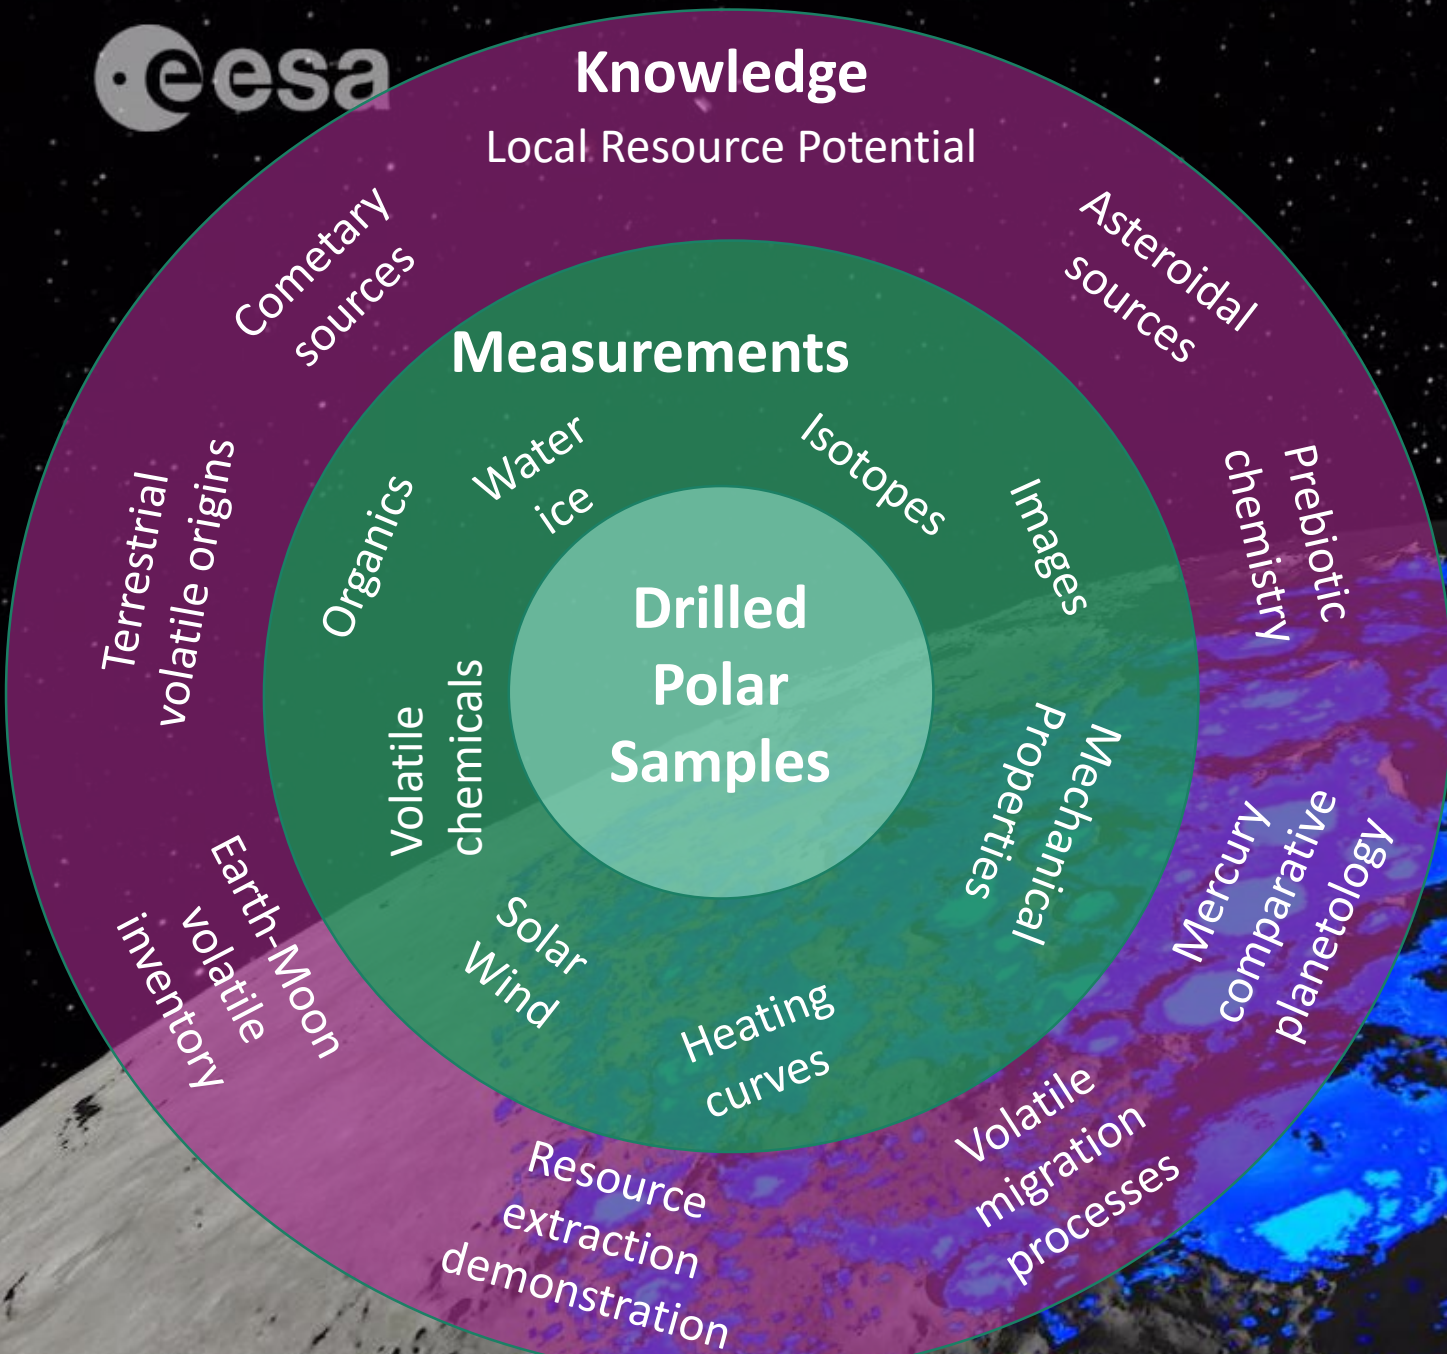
esa

Knowledge

Local Resource Potential

Cometary sources

Asteroidal sources

Terrestrial volatile origins

Prebiotic chemistry

Earth-Moon volatile inventory

Mercury comparative planetology

Resource extraction demonstration

Volatile migration processes

Measurements

Water ice

Isotopes

Organics

Images

Volatile chemicals

Mechanical Properties

Solar Wind

Heating curves

Drilled Polar Samples